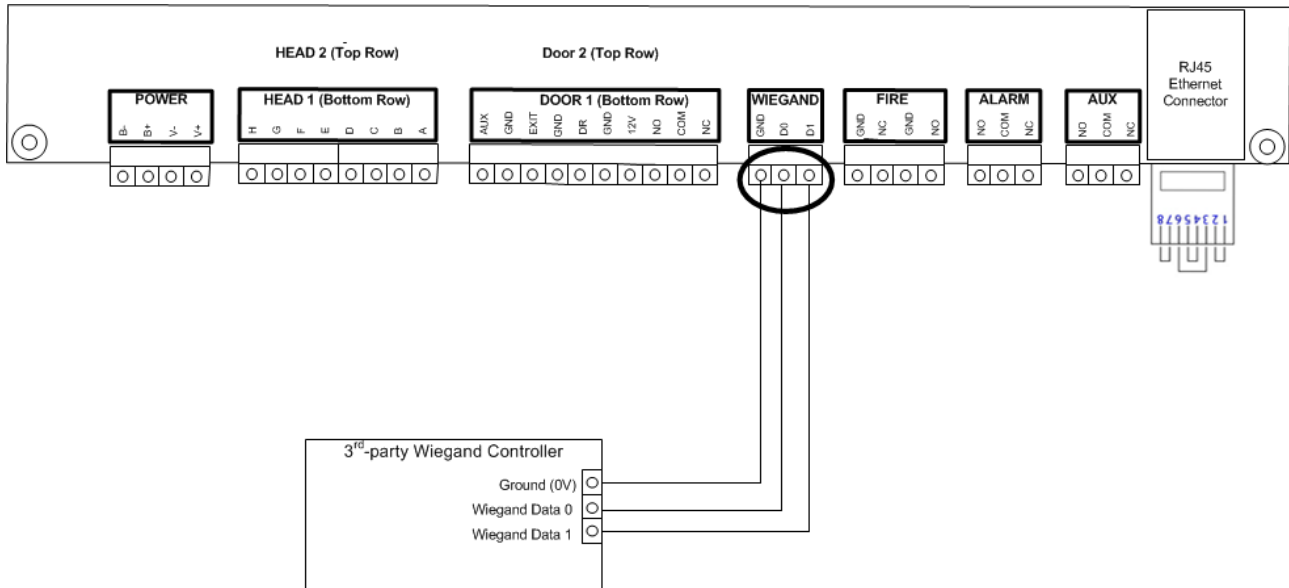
HEAD 2 (Top Row)

Door 2 (Top Row)

POWER

B- B+ V- V+

HEAD 1 (Bottom Row)

H G F E D C B A

DOOR 1 (Bottom Row)

AUX GND EXIT GND DR GND 12V NO COM NC

WIEGAND

GND D0 D1

FIRE

GND NC GND NO

ALARM

NO COM NC

AUX

NO COM NC

RJ45 Ethernet Connector

12345678

3$^{rd}$-party Wiegand Controller

Ground (0V)

Wiegand Data 0

Wiegand Data 1